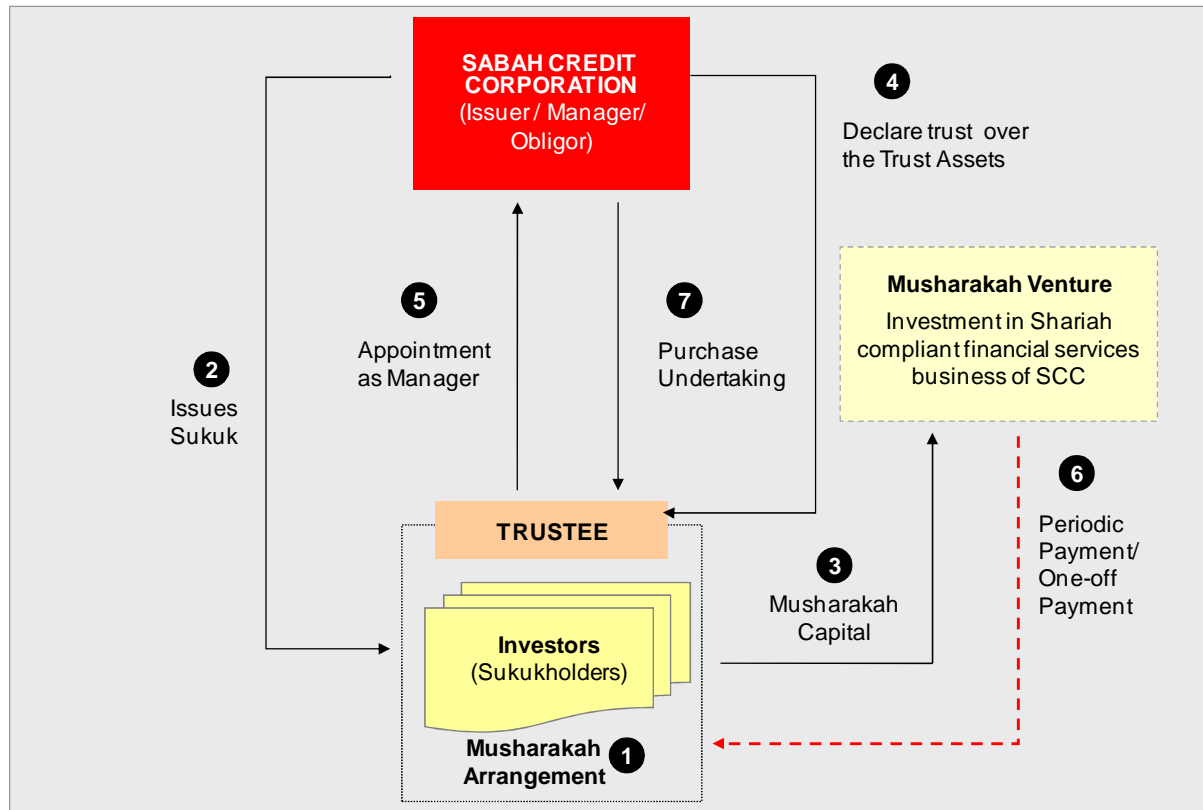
SABAH CREDIT CORPORATION
(Issuer / Manager/ Obligor)

4
Declare trust over the Trust Assets

Musharakah Venture
Investment in Shariah compliant financial services business of SCC

2
Issues Sukuk

5
Appointment as Manager

7
Purchase Undertaking

6
Periodic Payment/ One-off Payment

TRUSTEE

3
Musharakah Capital

Investors
(Sukukholders)

Musharakah Arrangement
1